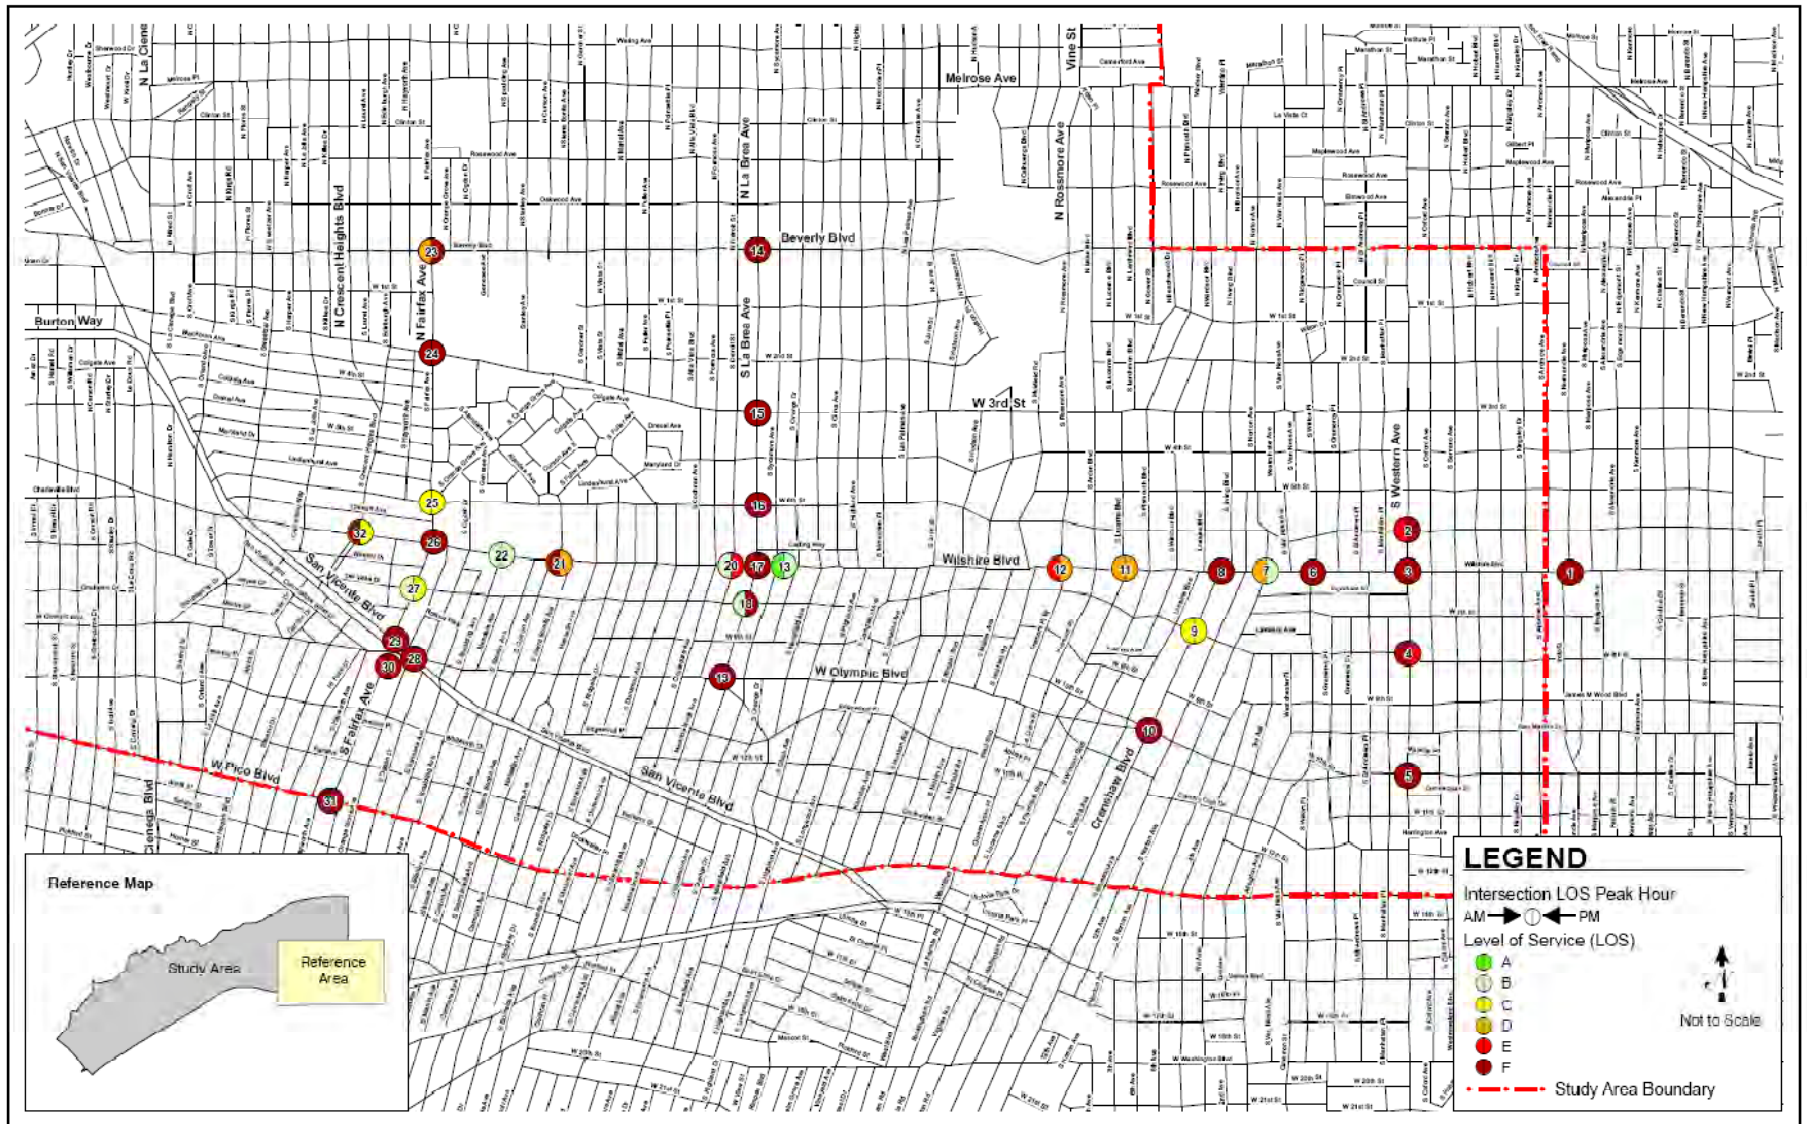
N La Cienega
Melrose Ave
Vine St
N Crescent Heights Blvd
N Fairfax Ave
N La Brea Ave
N Rossmore Ave
Beverly Blvd
Burton Way
S La Brea Ave
W 3rd St
S Western Ave
Wilshire Blvd
San Vicente Blvd
W Olympic Blvd
S Fairfax Ave
W Pico Blvd
San Vicente Blvd
Crenshaw Blvd
La Cienega Blvd

23
14
24
15
16
25
32
26
22
21
20
17
13
12
11
8
7
6
2
3
1
27
18
9
4
29
30
28
19
10
5
31

Reference Map
Study Area
Reference Area

LEGEND
Intersection LOS Peak Hour
AM PM
Level of Service (LOS)
A
B
C
D
E
F
Study Area Boundary
Not to Scale